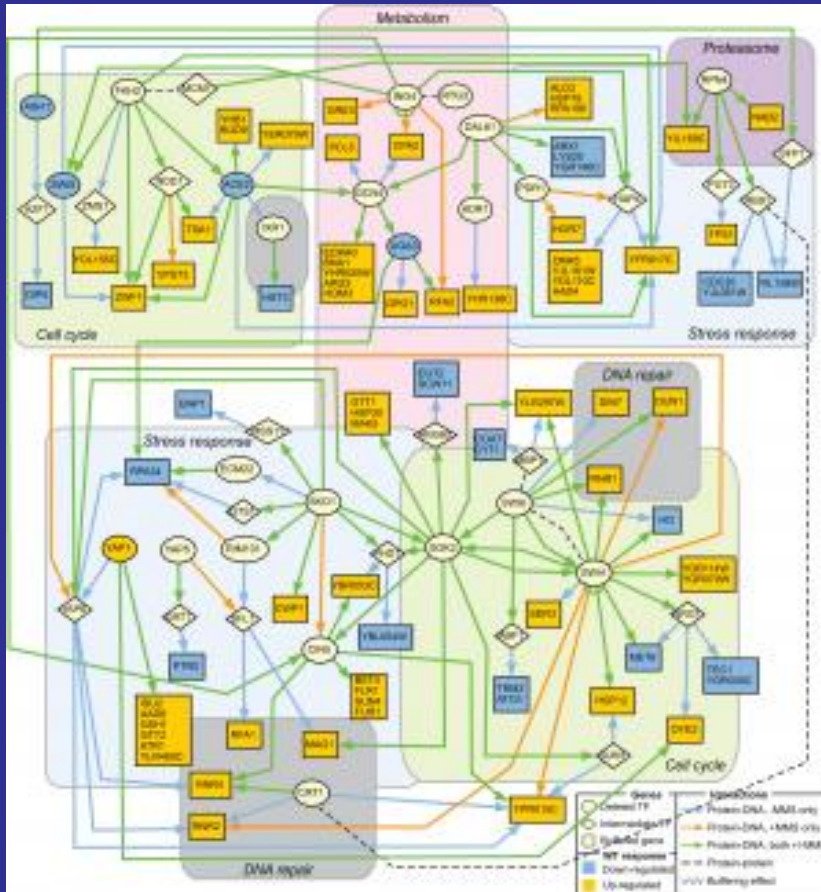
Metabolism

Proteasome

Cell cycle

Stress response

DNA repair

Stress response

Cell cycle

DNA repair

Genes
Deleted TF
Intermediate TF
Buffered gene
WT response
Down-regulated
Up-regulated

Interactions
Protein–DNA, – MMS only
Protein–DNA, + MMS only
Protein–DNA, both + MMS
Protein–protein
Buffering effect